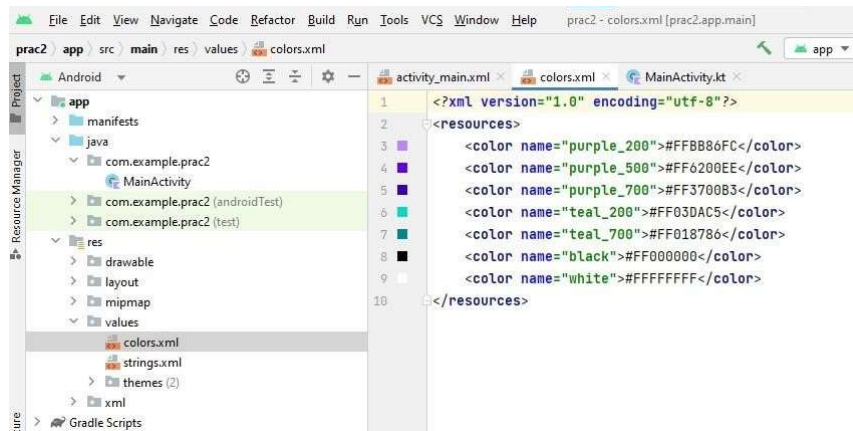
File Edit View Navigate Code Refactor Build Run Tools VCS Window Help prac2 - colors.xml [prac2.app.main]

prac2 › app › src › main › res › values › colors.xml

app

Project

Resource Manager

Android

app
manifests
java
com.example.prac2
MainActivity
com.example.prac2 (androidTest)
com.example.prac2 (test)
res
drawable
layout
mipmap
values
colors.xml
strings.xml
themes (2)
xml
Gradle Scripts

activity_main.xml × colors.xml × MainActivity.kt ×

1 <?xml version="1.0" encoding="utf-8"?>
2 <resources>
3 <color name="purple_200">#FFBB86FC</color>
4 <color name="purple_500">#FF6200EE</color>
5 <color name="purple_700">#FF3700B3</color>
6 <color name="teal_200">#FF03DAC5</color>
7 <color name="teal_700">#FF018786</color>
8 <color name="black">#FF000000</color>
9 <color name="white">#FFFFFFFF</color>
10 </resources>